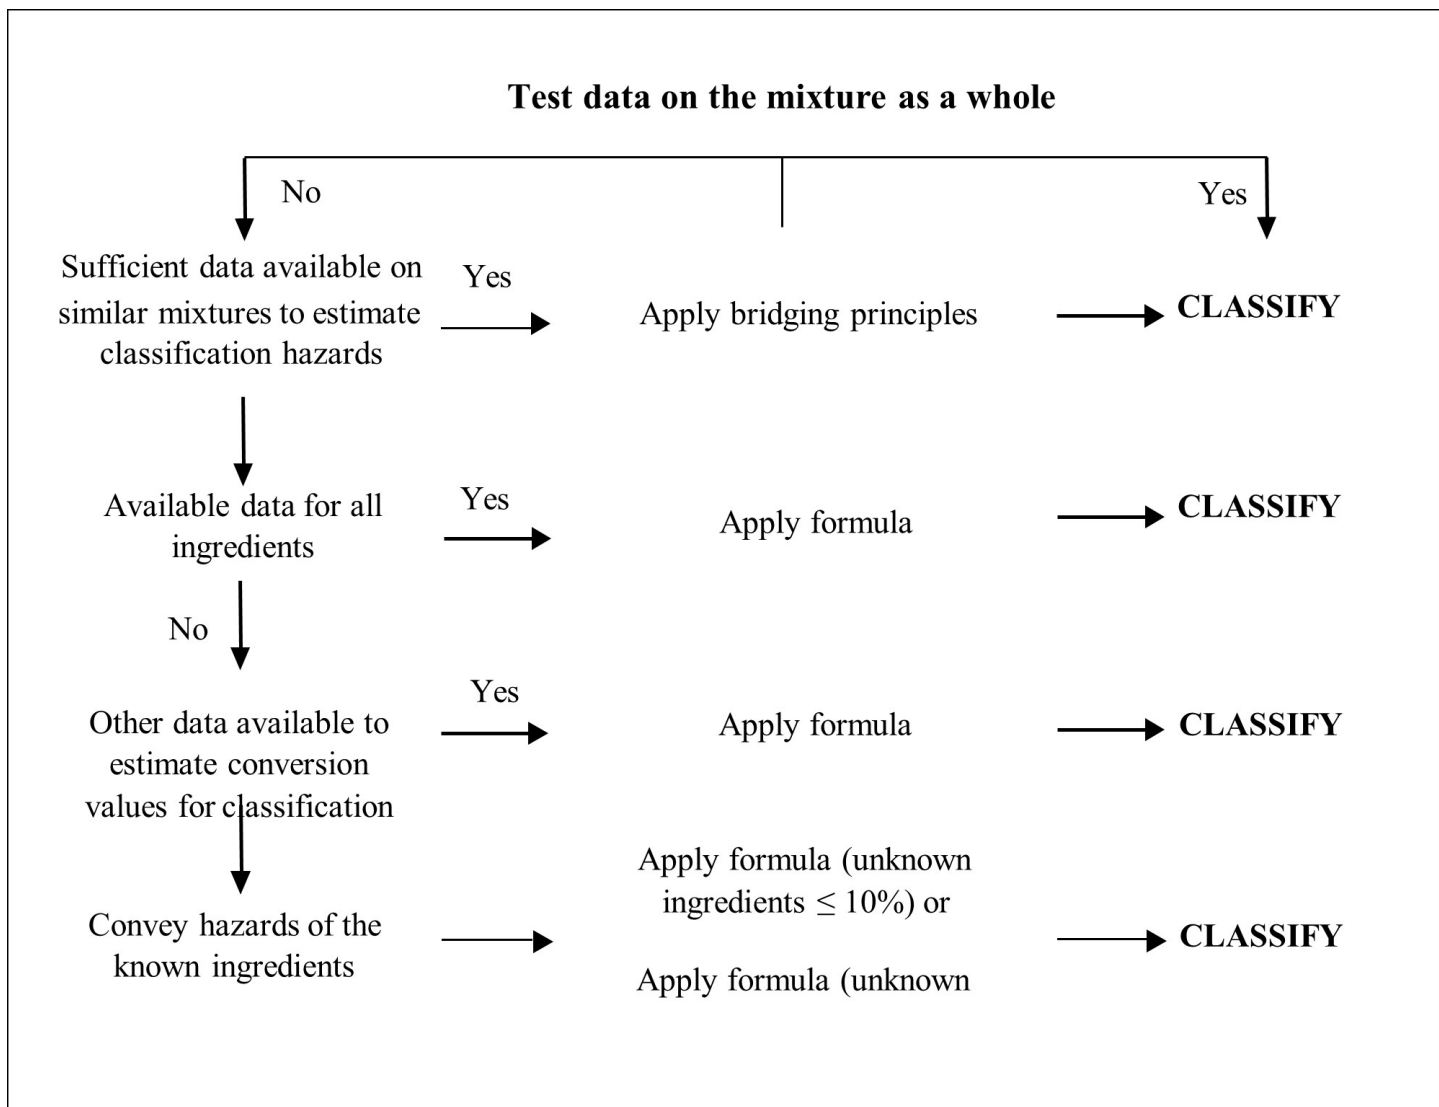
**Test data on the mixture as a whole**

No

Yes

Sufficient data available on similar mixtures to estimate classification hazards

Yes

Apply bridging principles

**CLASSIFY**

Available data for all ingredients

Yes

Apply formula

**CLASSIFY**

No

Other data available to estimate conversion values for classification

Yes

Apply formula

**CLASSIFY**

Convey hazards of the known ingredients

Apply formula (unknown ingredients $\leq 10\%$) or

Apply formula (unknown

**CLASSIFY**